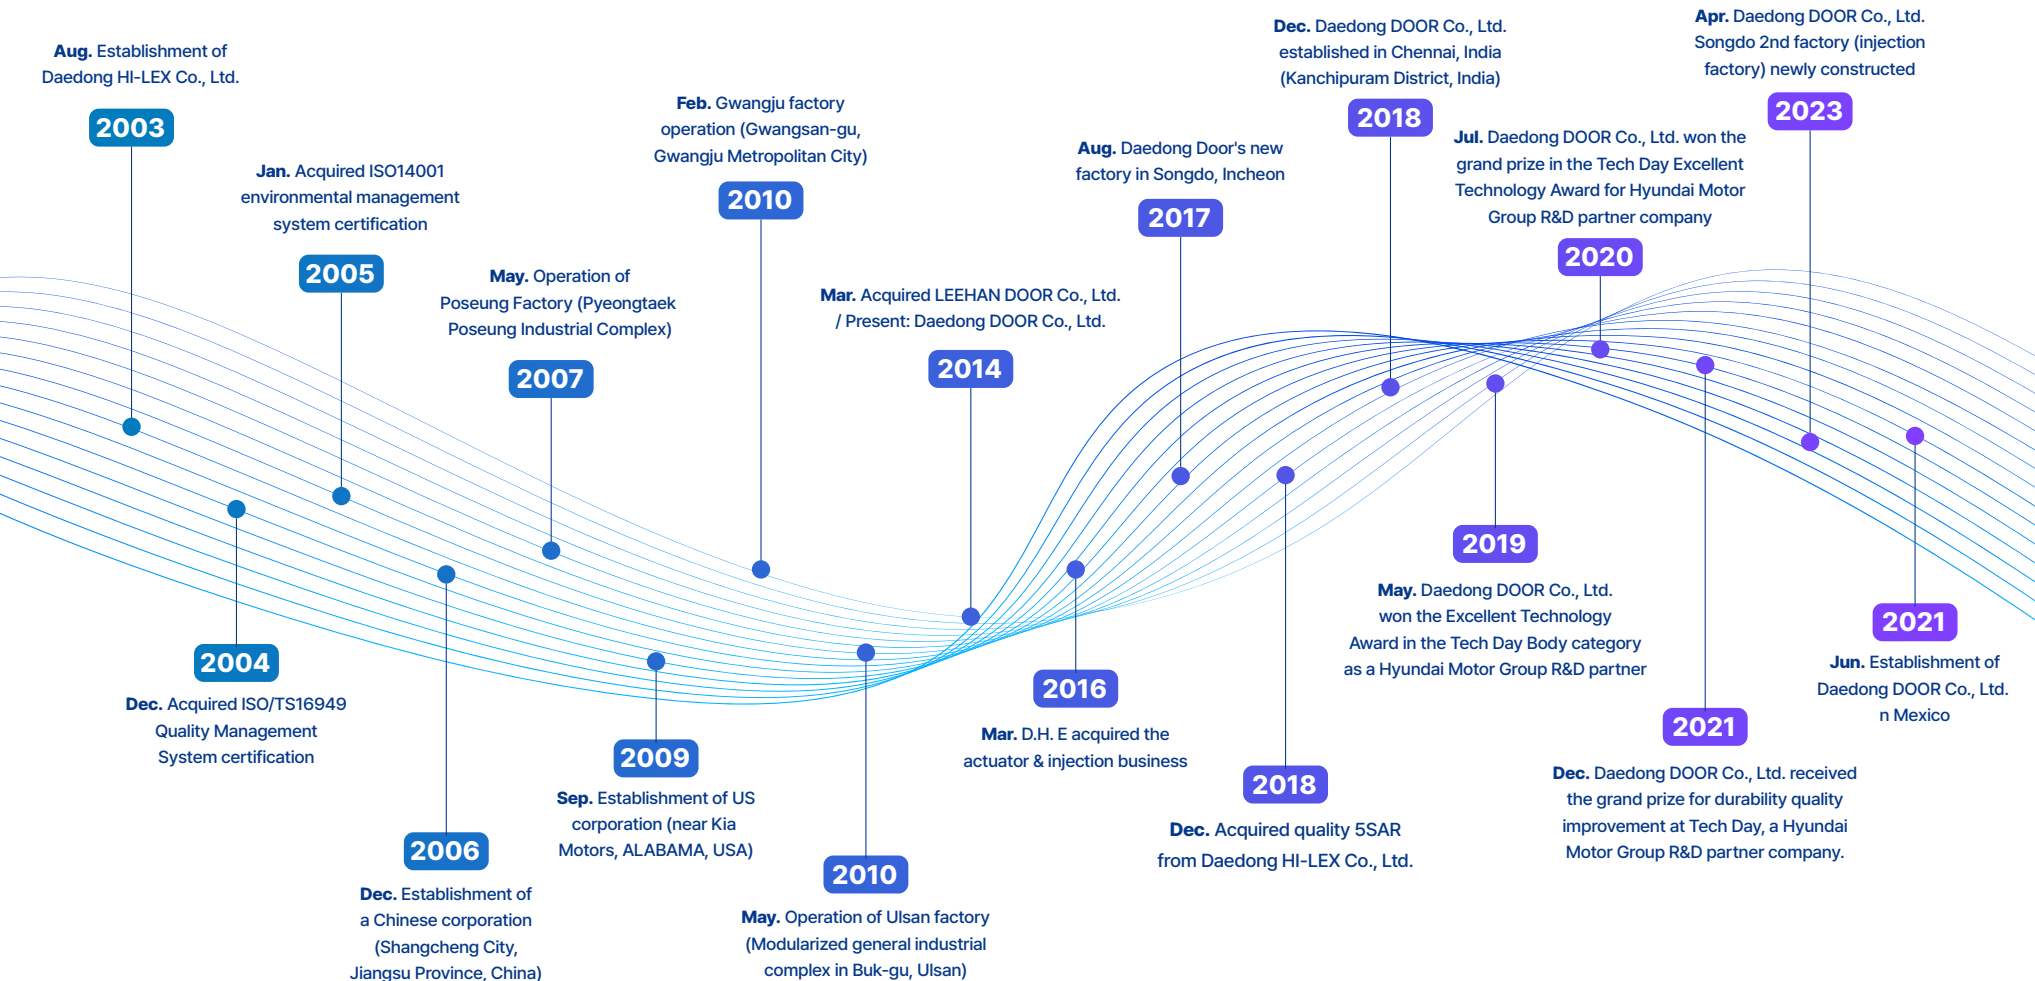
Aug. Establishment of Daedong HI-LEX Co., Ltd.

2003

Jan. Acquired ISO14001 environmental management system certification

2005

May. Operation of Poseung Factory (Pyeongtaek Poseung Industrial Complex)

2007

Feb. Gwangju factory operation (Gwangsan-gu, Gwangju Metropolitan City)

2010

Mar. Acquired LEEHAN DOOR Co., Ltd. / Present: Daedong DOOR Co., Ltd.

2014

Aug. Daedong Door's new factory in Songdo, Incheon

2017

Dec. Daedong DOOR Co., Ltd. established in Chennai, India (Kanchipuram District, India)

2018

Jul. Daedong DOOR Co., Ltd. won the grand prize in the Tech Day Excellent Technology Award for Hyundai Motor Group R&D partner company

2020

Apr. Daedong DOOR Co., Ltd. Songdo 2nd factory (injection factory) newly constructed

2023

2004

Dec. Acquired ISO/TS16949 Quality Management System certification

2006

Dec. Establishment of a Chinese corporation (Shangcheng City, Jiangsu Province, China)

2009

Sep. Establishment of US corporation (near Kia Motors, ALABAMA, USA)

2010

May. Operation of Ulsan factory (Modularized general industrial complex in Buk-gu, Ulsan)

2016

Mar. D.H. E acquired the actuator & injection business

2018

Dec. Acquired quality 5SAR from Daedong HI-LEX Co., Ltd.

2019

May. Daedong DOOR Co., Ltd. won the Excellent Technology Award in the Tech Day Body category as a Hyundai Motor Group R&D partner

2021

Dec. Daedong DOOR Co., Ltd. received the grand prize for durability quality improvement at Tech Day, a Hyundai Motor Group R&D partner company.

2021

Jun. Establishment of Daedong DOOR Co., Ltd. n Mexico